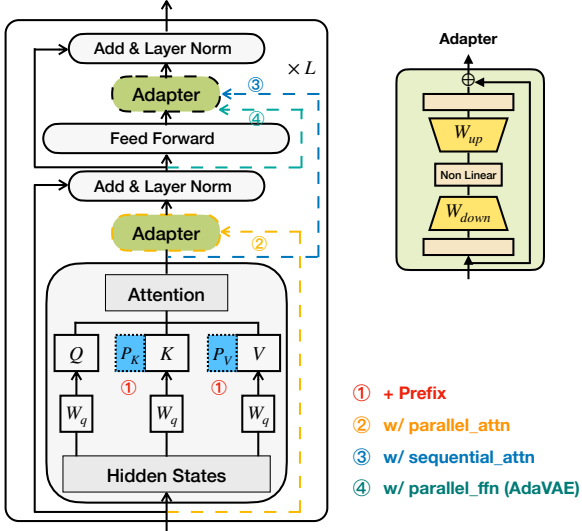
Add & Layer Norm

$\times L$

Adapter

③

④

Feed Forward

Add & Layer Norm

Adapter

②

Attention

$Q$ $P_K$ $K$ $P_V$ $V$

① ①

$W_q$ $W_q$ $W_q$

Hidden States

Adapter

$\oplus$

$W_{up}$

Non Linear

$W_{down}$

① + Prefix

② w/ parallel_attn

③ w/ sequential_attn

④ w/ parallel_ffn (AdaVAE)